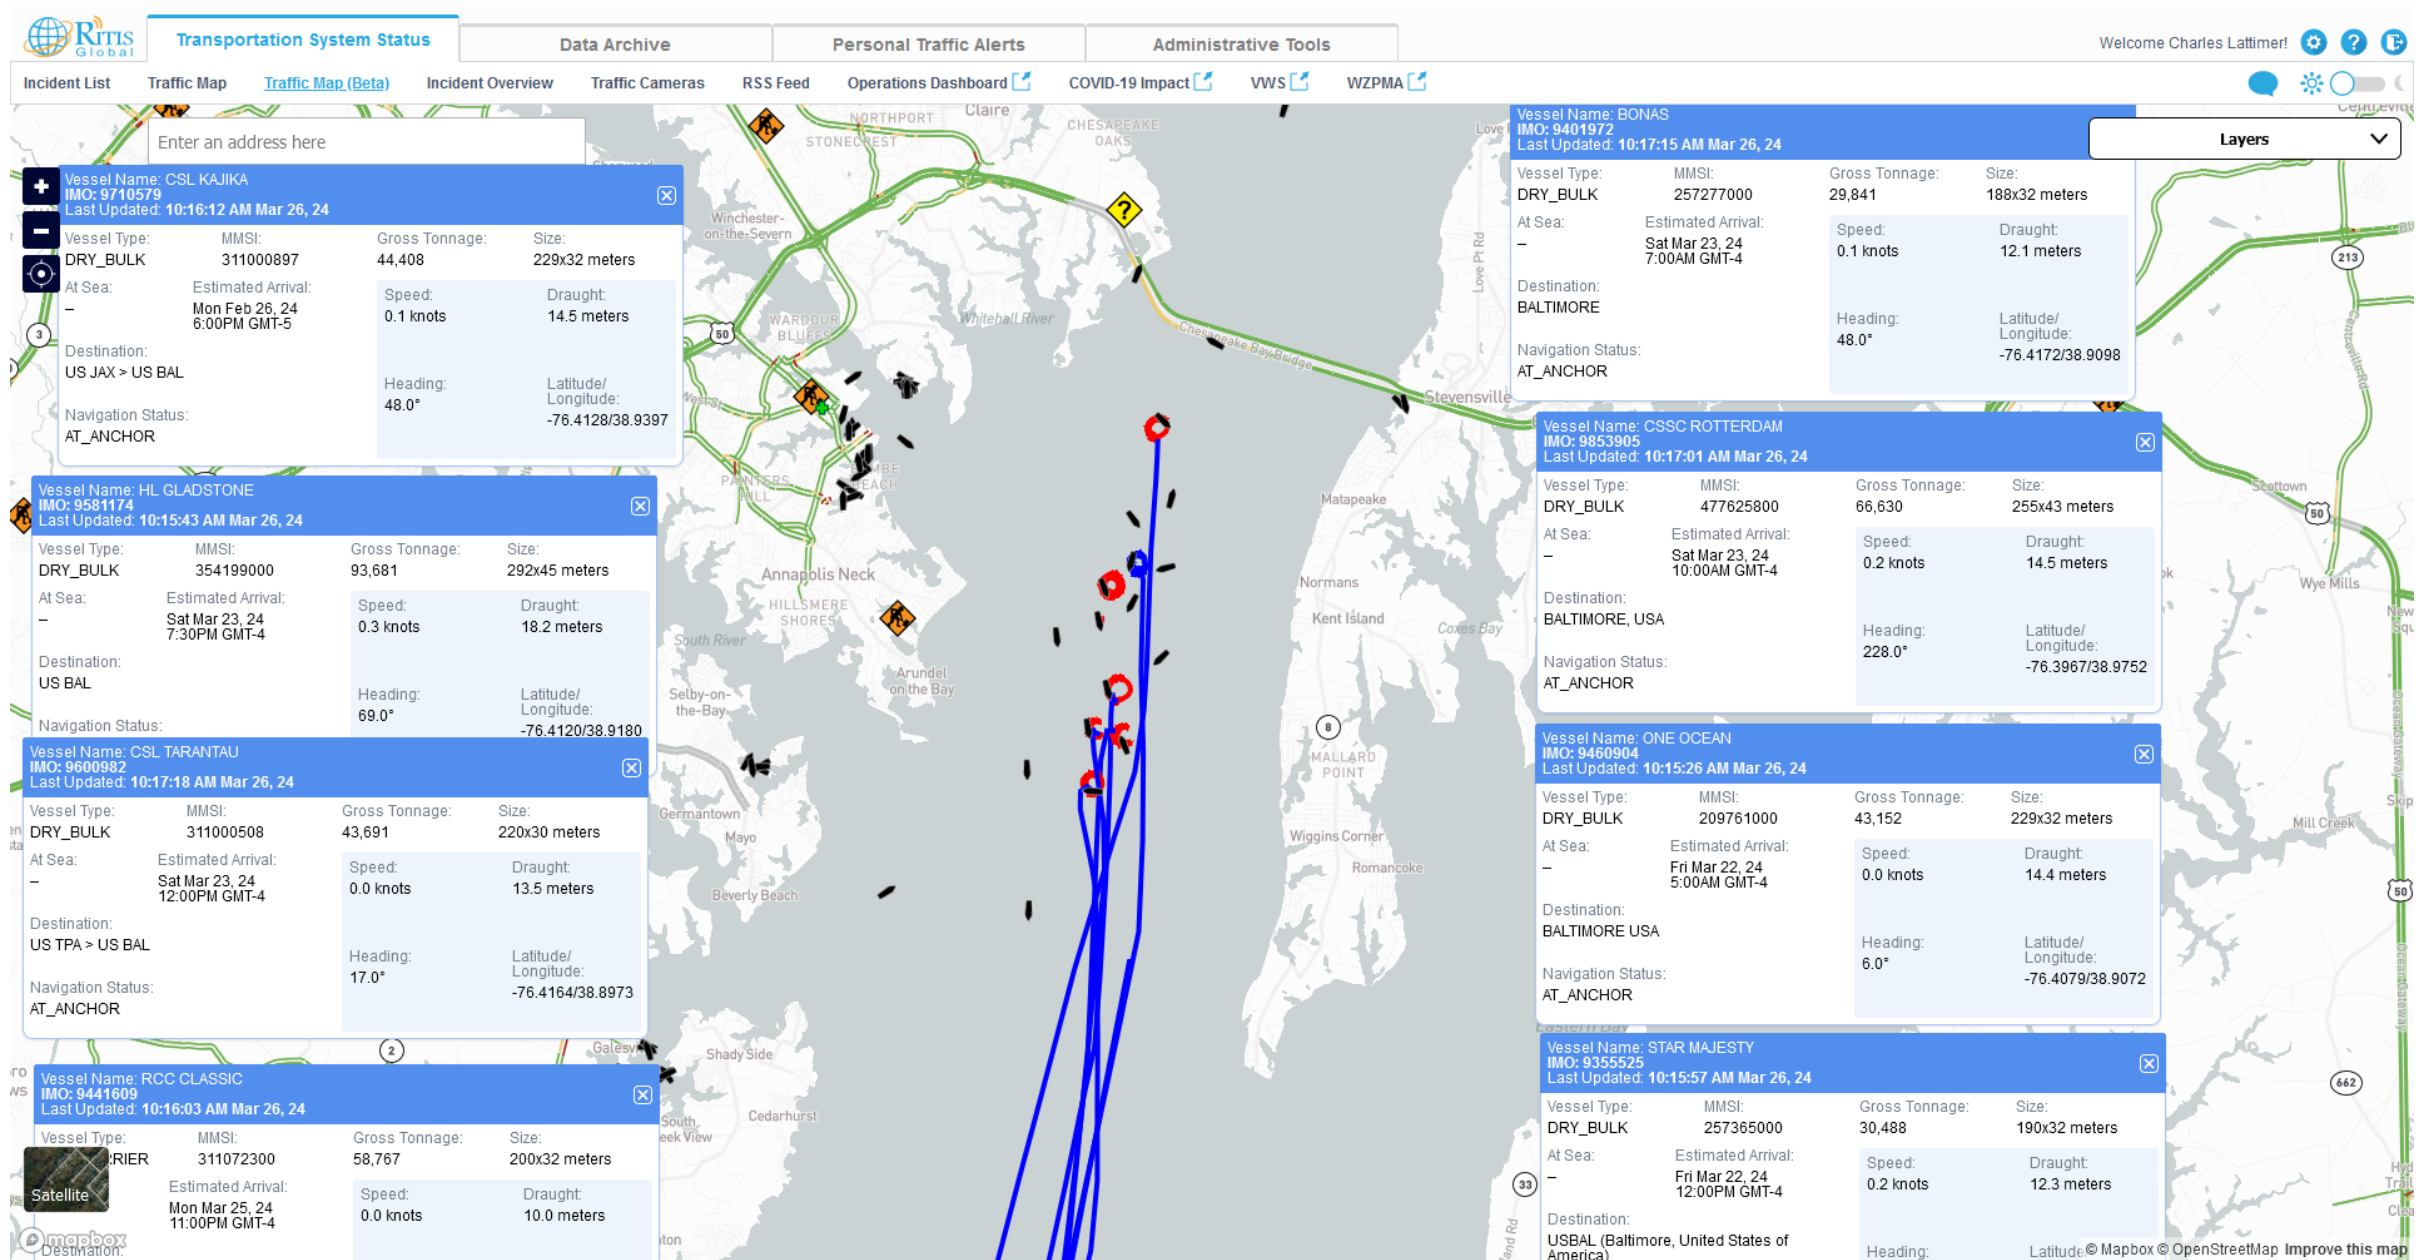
RITIS Global

Transportation System Status | Data Archive | Personal Traffic Alerts | Administrative Tools

Welcome Charles Lattimer!

Incident List | Traffic Map | Traffic Map (Beta) | Incident Overview | Traffic Cameras | RSS Feed | Operations Dashboard | COVID-19 Impact | VWS | WZPMA

Enter an address here

Layers

Vessel Name: CSL KAJIKA
IMO: 9710579
Last Updated: 10:16:12 AM Mar 26, 24

Vessel Type: DRY_BULK
MMSI: 311000897
Gross Tonnage: 44,408
Size: 229x32 meters
At Sea: –
Estimated Arrival: Mon Feb 26, 24 6:00PM GMT-5
Speed: 0.1 knots
Draught: 14.5 meters
Destination: US JAX > US BAL
Heading: 48.0°
Latitude/ Longitude: -76.4128/38.9397
Navigation Status: AT_ANCHOR

Vessel Name: HL GLADSTONE
IMO: 9581174
Last Updated: 10:15:43 AM Mar 26, 24

Vessel Type: DRY_BULK
MMSI: 354199000
Gross Tonnage: 93,681
Size: 292x45 meters
At Sea: –
Estimated Arrival: Sat Mar 23, 24 7:30PM GMT-4
Speed: 0.3 knots
Draught: 18.2 meters
Destination: US BAL
Heading: 69.0°
Latitude/ Longitude: -76.4120/38.9180
Navigation Status:

Vessel Name: CSL TARANTAU
IMO: 9600982
Last Updated: 10:17:18 AM Mar 26, 24

Vessel Type: DRY_BULK
MMSI: 311000508
Gross Tonnage: 43,691
Size: 220x30 meters
At Sea: –
Estimated Arrival: Sat Mar 23, 24 12:00PM GMT-4
Speed: 0.0 knots
Draught: 13.5 meters
Destination: US TPA > US BAL
Heading: 17.0°
Latitude/ Longitude: -76.4164/38.8973
Navigation Status: AT_ANCHOR

Vessel Name: RCC CLASSIC
IMO: 9441609
Last Updated: 10:16:03 AM Mar 26, 24

Vessel Type: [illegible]RIER
MMSI: 311072300
Gross Tonnage: 58,767
Size: 200x32 meters
Estimated Arrival: Mon Mar 25, 24 11:00PM GMT-4
Speed: 0.0 knots
Draught: 10.0 meters
Destination:

Satellite
mapbox

Vessel Name: BONAS
IMO: 9401972
Last Updated: 10:17:15 AM Mar 26, 24

Vessel Type: DRY_BULK
MMSI: 257277000
Gross Tonnage: 29,841
Size: 188x32 meters
At Sea: –
Estimated Arrival: Sat Mar 23, 24 7:00AM GMT-4
Speed: 0.1 knots
Draught: 12.1 meters
Destination: BALTIMORE
Heading: 48.0°
Latitude/ Longitude: -76.4172/38.9098
Navigation Status: AT_ANCHOR

Vessel Name: CSSC ROTTERDAM
IMO: 9853905
Last Updated: 10:17:01 AM Mar 26, 24

Vessel Type: DRY_BULK
MMSI: 477625800
Gross Tonnage: 66,630
Size: 255x43 meters
At Sea: –
Estimated Arrival: Sat Mar 23, 24 10:00AM GMT-4
Speed: 0.2 knots
Draught: 14.5 meters
Destination: BALTIMORE, USA
Heading: 228.0°
Latitude/ Longitude: -76.3967/38.9752
Navigation Status: AT_ANCHOR

Vessel Name: ONE OCEAN
IMO: 9460904
Last Updated: 10:15:26 AM Mar 26, 24

Vessel Type: DRY_BULK
MMSI: 209761000
Gross Tonnage: 43,152
Size: 229x32 meters
At Sea: –
Estimated Arrival: Fri Mar 22, 24 5:00AM GMT-4
Speed: 0.0 knots
Draught: 14.4 meters
Destination: BALTIMORE USA
Heading: 6.0°
Latitude/ Longitude: -76.4079/38.9072
Navigation Status: AT_ANCHOR

Vessel Name: STAR MAJESTY
IMO: 9355525
Last Updated: 10:15:57 AM Mar 26, 24

Vessel Type: DRY_BULK
MMSI: 257365000
Gross Tonnage: 30,488
Size: 190x32 meters
At Sea: –
Estimated Arrival: Fri Mar 22, 24 12:00PM GMT-4
Speed: 0.2 knots
Draught: 12.3 meters
Destination: USBAL (Baltimore, United States of America)
Heading:
Latitude

Northport, Claire, Chesapeake Oaks, Stonecrest, Winchester-on-the-Severn, Wardour Bluffs, Whitehall River, Chesapeake Bay Bridge, Stevensville, Love Point Rd, Matapeake, Painters Mill, Annapolis Neck, Hillsmere Shores, South River, Arundel on the Bay, Normans, Kent Island, Cox Bay, Selby-on-the-Bay, Mallard Point, Germantown, Mayo, Wiggins Corner, Romancoke, Beverly Beach, Galesville, Shady Side, Cedarhurst, South Creek View, Eastern Bay, Wye Mills, Mill Creek, 50, 213, 8, 2, 3, 33, 662

© Mapbox © OpenStreetMap Improve this map